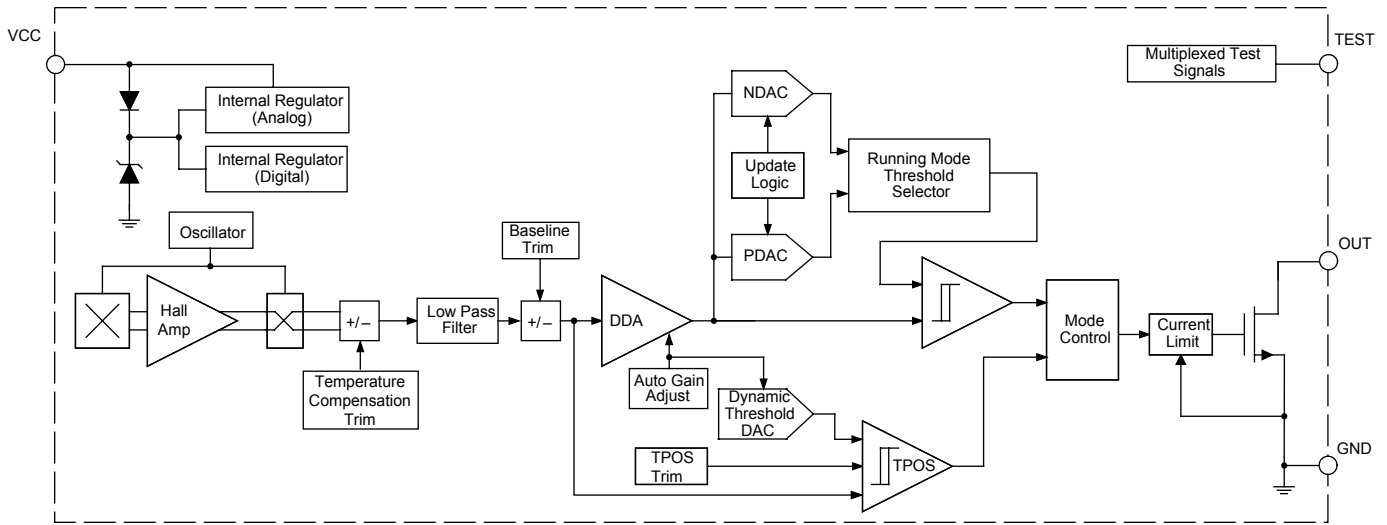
VCC

TEST

Multiplexed Test Signals

Internal Regulator (Analog)

Internal Regulator (Digital)

NDAC

Update Logic

PDAC

Running Mode Threshold Selector

Oscillator

Hall Amp

+/−

Temperature Compensation Trim

Low Pass Filter

Baseline Trim

+/−

DDA

Auto Gain Adjust

Dynamic Threshold DAC

TPOS Trim

TPOS

Mode Control

Current Limit

OUT

GND